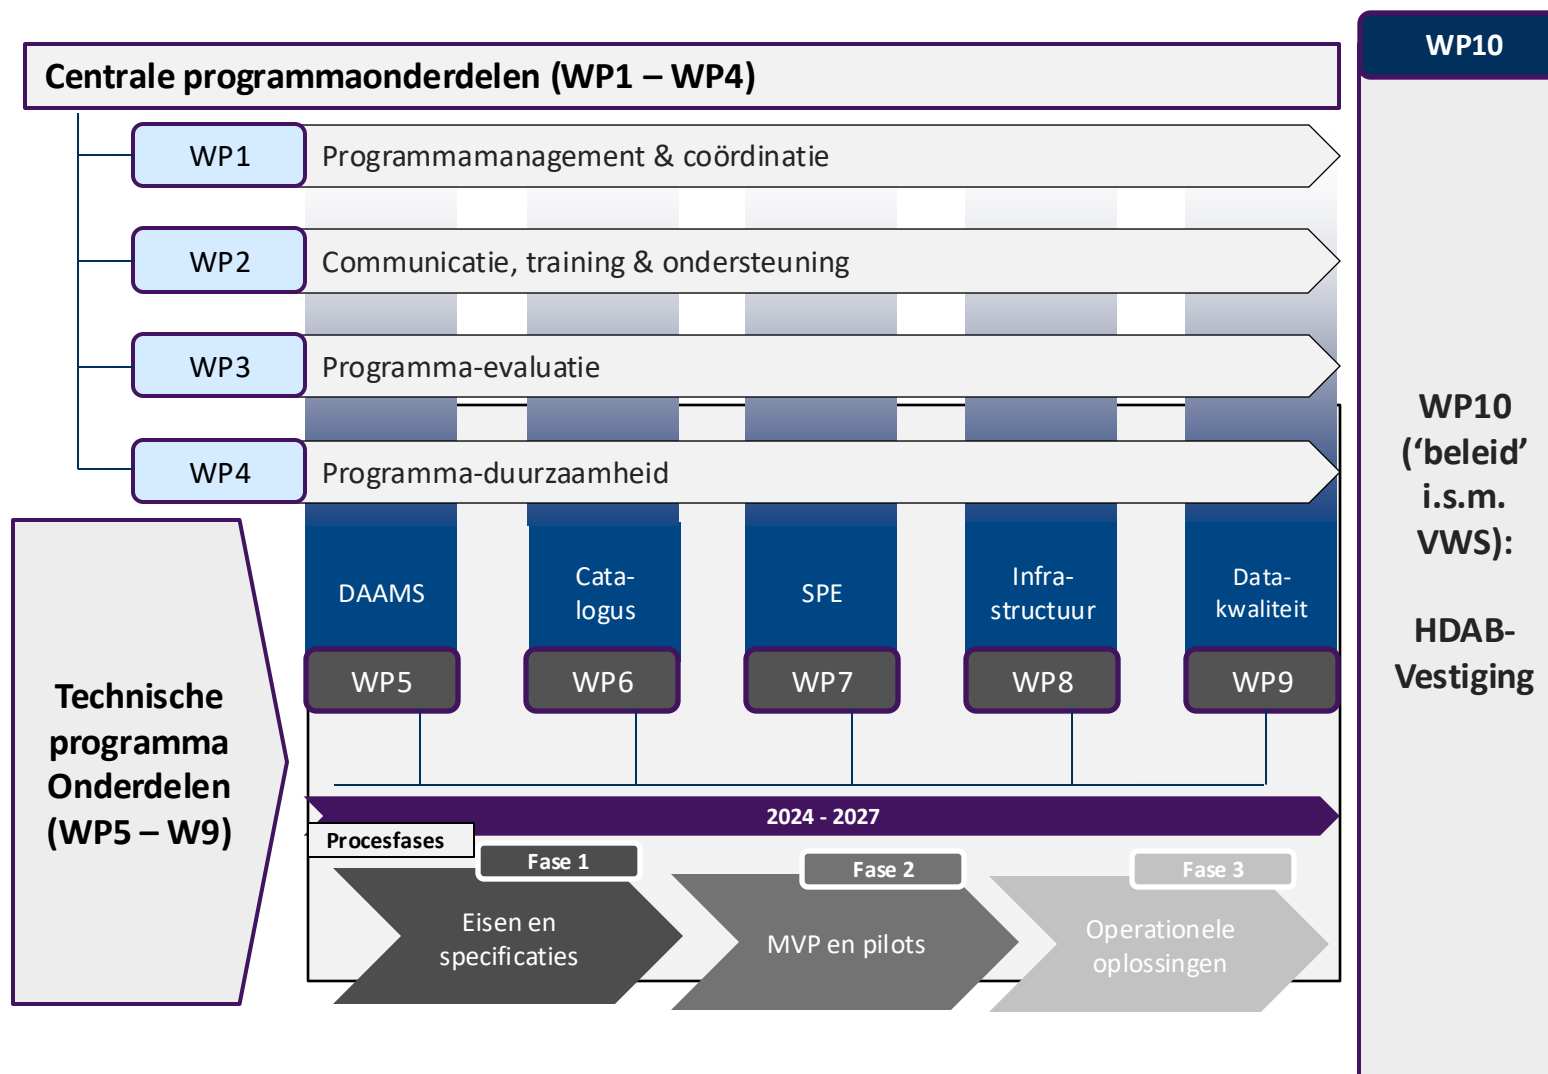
WP10

Centrale programmaonderdelen (WP1 – WP4)

WP1 Programmamanagement & coördinatie

WP2 Communicatie, training & ondersteuning

WP3 Programma-evaluatie

WP4 Programma-duurzaamheid

WP10 ('beleid' i.s.m. VWS):

HDAB-Vestiging

Technische programma Onderdelen (WP5 – W9)

DAAMS
WP5

Catalogus
WP6

SPE
WP7

Infrastructuur
WP8

Datakwaliteit
WP9

2024 - 2027

Procesfases

Fase 1
Eisen en specificaties

Fase 2
MVP en pilots

Fase 3
Operationele oplossingen